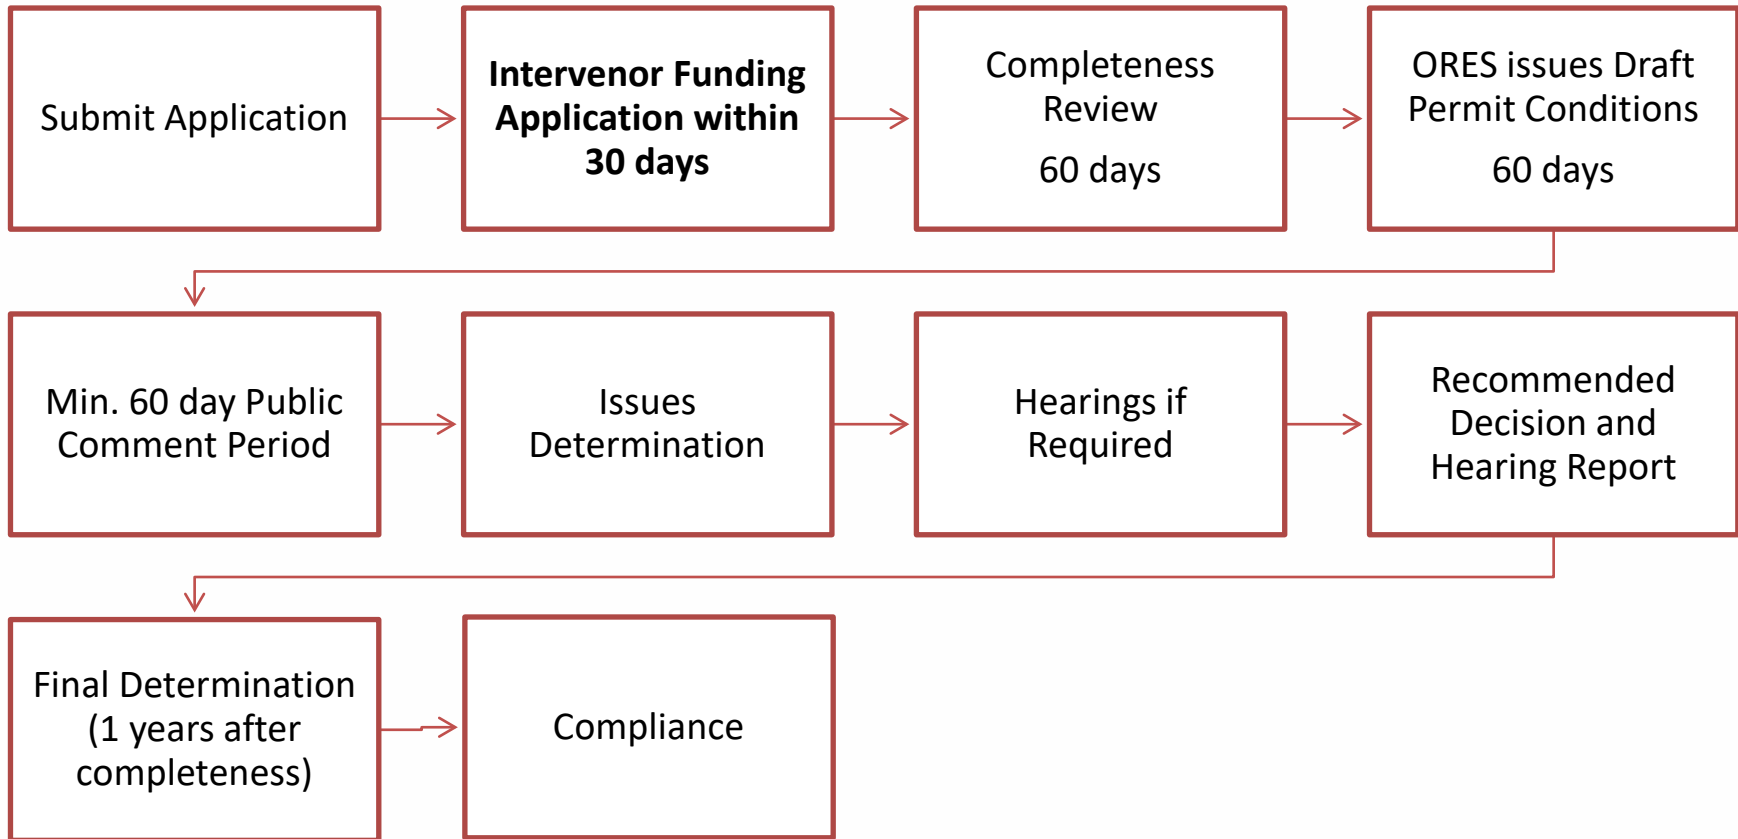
Submit Application

**Intervenor Funding Application within 30 days**

Completeness Review

60 days

ORES issues Draft Permit Conditions

60 days

Min. 60 day Public Comment Period

Issues Determination

Hearings if Required

Recommended Decision and Hearing Report

Final Determination (1 years after completeness)

Compliance